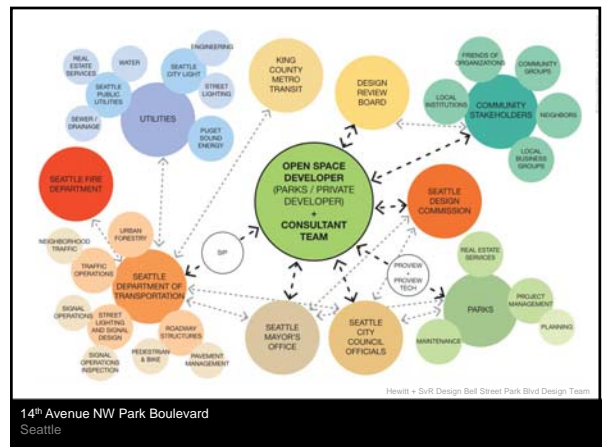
REAL ESTATE SERVICES

WATER

SEATTLE CITY LIGHT

ENGINEERING

SEATTLE PUBLIC UTILITIES

STREET LIGHTING

UTILITIES

SEWER / DRAINAGE

PUGET SOUND ENERGY

KING COUNTY METRO TRANSIT

DESIGN REVIEW BOARD

FRIENDS OF ORGANIZATIONS

COMMUNITY GROUPS

LOCAL INSTITUTIONS

COMMUNITY STAKEHOLDERS

NEIGHBORS

LOCAL BUSINESS GROUPS

SEATTLE FIRE DEPARTMENT

OPEN SPACE DEVELOPER (PARKS / PRIVATE DEVELOPER) + CONSULTANT TEAM

SEATTLE DESIGN COMMISSION

URBAN FORESTRY

NEIGHBORHOOD TRAFFIC

SIP

TRAFFIC OPERATIONS

SEATTLE DEPARTMENT OF TRANSPORTATION

PROVIEW + PROVIEW TECH

REAL ESTATE SERVICES

SIGNAL OPERATIONS

STREET LIGHTING AND SIGNAL DESIGN

ROADWAY STRUCTURES

PARKS

PROJECT MANAGEMENT

PLANNING

SIGNAL OPERATIONS INSPECTION

PEDESTRIAN & BIKE

PAVEMENT MANAGEMENT

SEATTLE MAYOR'S OFFICE

SEATTLE CITY COUNCIL OFFICIALS

MAINTENANCE

Hewitt + SvR Design Bell Street Park Blvd Design Team

14th Avenue NW Park Boulevard
Seattle